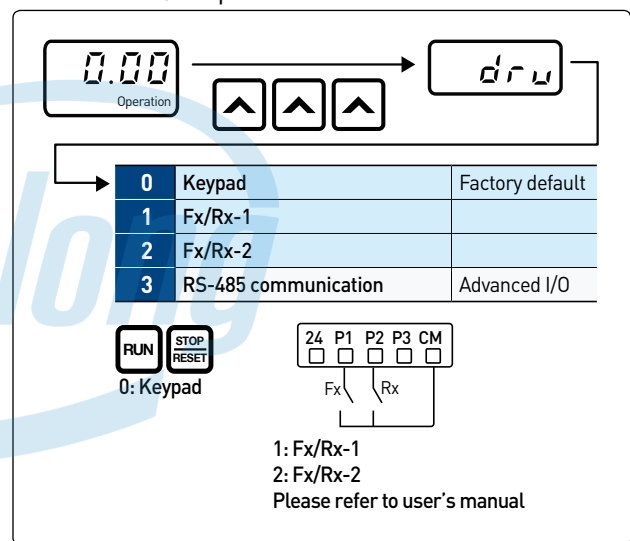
0.00
Operation

drv

| 0 | Keypad | Factory default |
|---|---|---|
| 1 | Fx/Rx-1 | |
| 2 | Fx/Rx-2 | |
| 3 | RS-485 communication | Advanced I/O |

RUN
STOP RESET
0: Keypad

24 P1 P2 P3 CM
Fx Rx

1: Fx/Rx-1
2: Fx/Rx-2
Please refer to user's manual